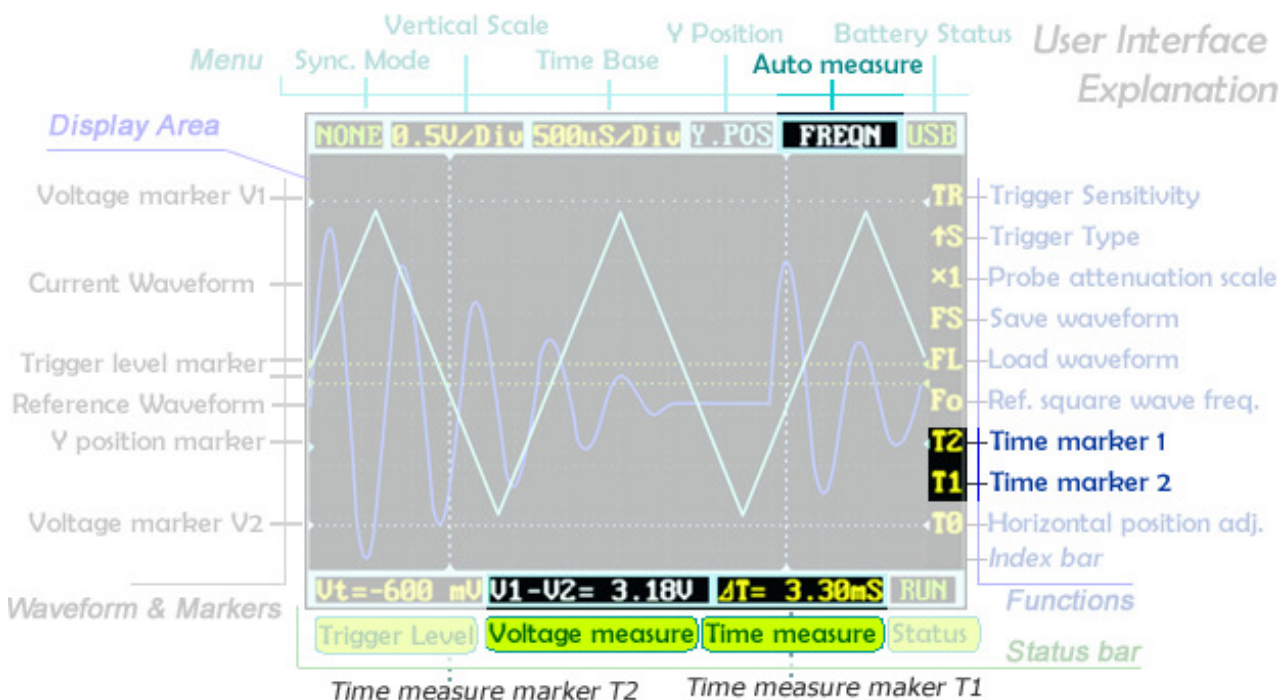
Vertical Scale
Y Position
Battery Status
User Interface Explanation
Menu
Sync. Mode
Time Base
Auto measure
Display Area
NONE 0.5V/Div 500uS/Div Y.POS FREQN USB
Voltage marker V1
Current Waveform
Trigger level marker
Reference Waveform
Y position marker
Voltage marker V2
TR Trigger Sensitivity
↑S Trigger Type
×1 Probe attenuation scale
FS Save waveform
FL Load waveform
Fo Ref. square wave freq.
T2 Time marker 1
T1 Time marker 2
T0 Horizontal position adj.
Index bar
Vt=-600 mV V1-V2= 3.18V ΔT= 3.30mS RUN
Waveform & Markers
Functions
Trigger Level
Voltage measure
Time measure
Status
Status bar
Time measure marker T2
Time measure maker T1